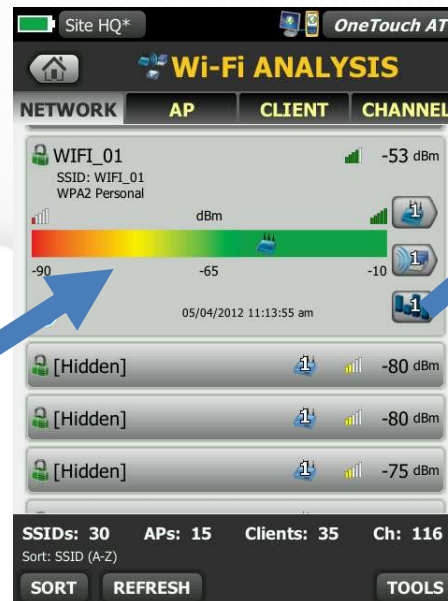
Site HQ*

OneTouch AT

Wi-Fi ANALYSIS

NETWORK

AP

CLIENT

CHANNEL

WIFI_01

SSID: WIFI_01

WPA2 Personal

-53 dBm

dBm

1

-90

-65

-10

05/04/2012 11:13:55 am

1

[Hidden]

1

-80 dBm

[Hidden]

1

-80 dBm

[Hidden]

1

-75 dBm

SSIDs: 30

APs: 15

Clients: 35

Ch: 116

Sort: SSID (A-Z)

SORT

REFRESH

TOOLS